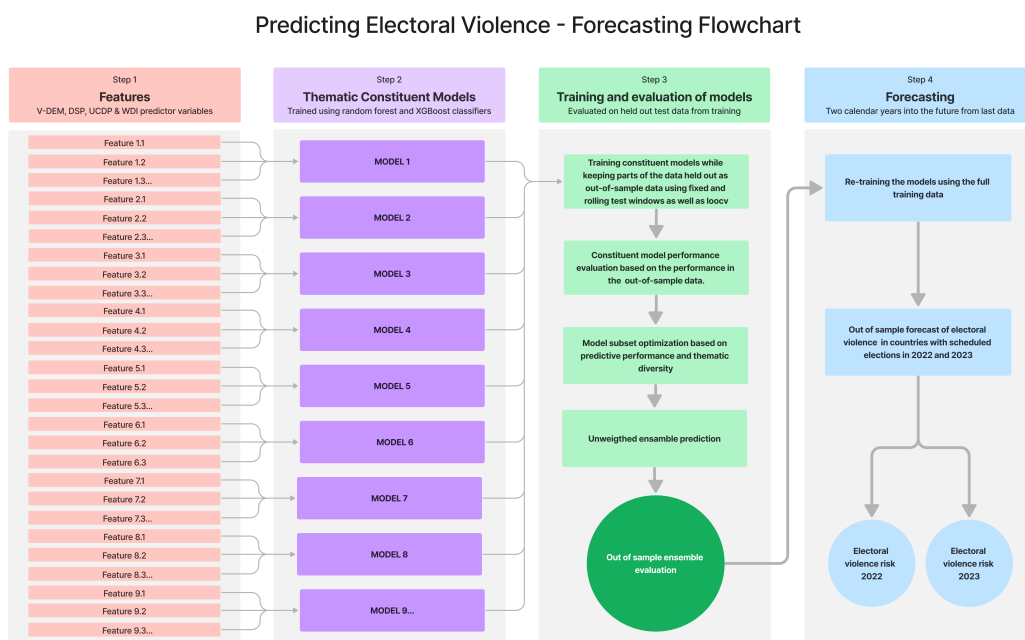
Predicting Electoral Violence - Forecasting Flowchart

Step 1
Features
V-DEM, DSP, UCDP & WDI predictor variables

Feature 1.1
Feature 1.2
Feature 1.3...
Feature 2.1
Feature 2.2
Feature 2.3...
Feature 3.1
Feature 3.2
Feature 3.3...
Feature 4.1
Feature 4.2
Feature 4.3...
Feature 5.1
Feature 5.2
Feature 5.3...
Feature 6.1
Feature 6.2
Feature 6.3
Feature 7.1
Feature 7.2
Feature 7.3...
Feature 8.1
Feature 8.2
Feature 8.3...
Feature 9.1
Feature 9.2
Feature 9.3...

Step 2
Thematic Constituent Models
Trained using random forest and XGBoost classifiers

MODEL 1
MODEL 2
MODEL 3
MODEL 4
MODEL 5
MODEL 6
MODEL 7
MODEL 8
MODEL 9...

Step 3
Training and evaluation of models
Evaluated on held out test data from training

Training constituent models while keeping parts of the data held out as out-of-sample data using fixed and rolling test windows as well as loocv

Constituent model performance evaluation based on the performance in the out-of-sample data.

Model subset optimization based on predictive performance and thematic diversity

Unweigthed ensamble prediction

Out of sample ensemble evaluation

Step 4
Forecasting
Two calendar years into the future from last data

Re-training the models using the full training data

Out of sample forecast of electoral violence in countries with scheduled elections in 2022 and 2023

Electoral violence risk 2022

Electoral violence risk 2023